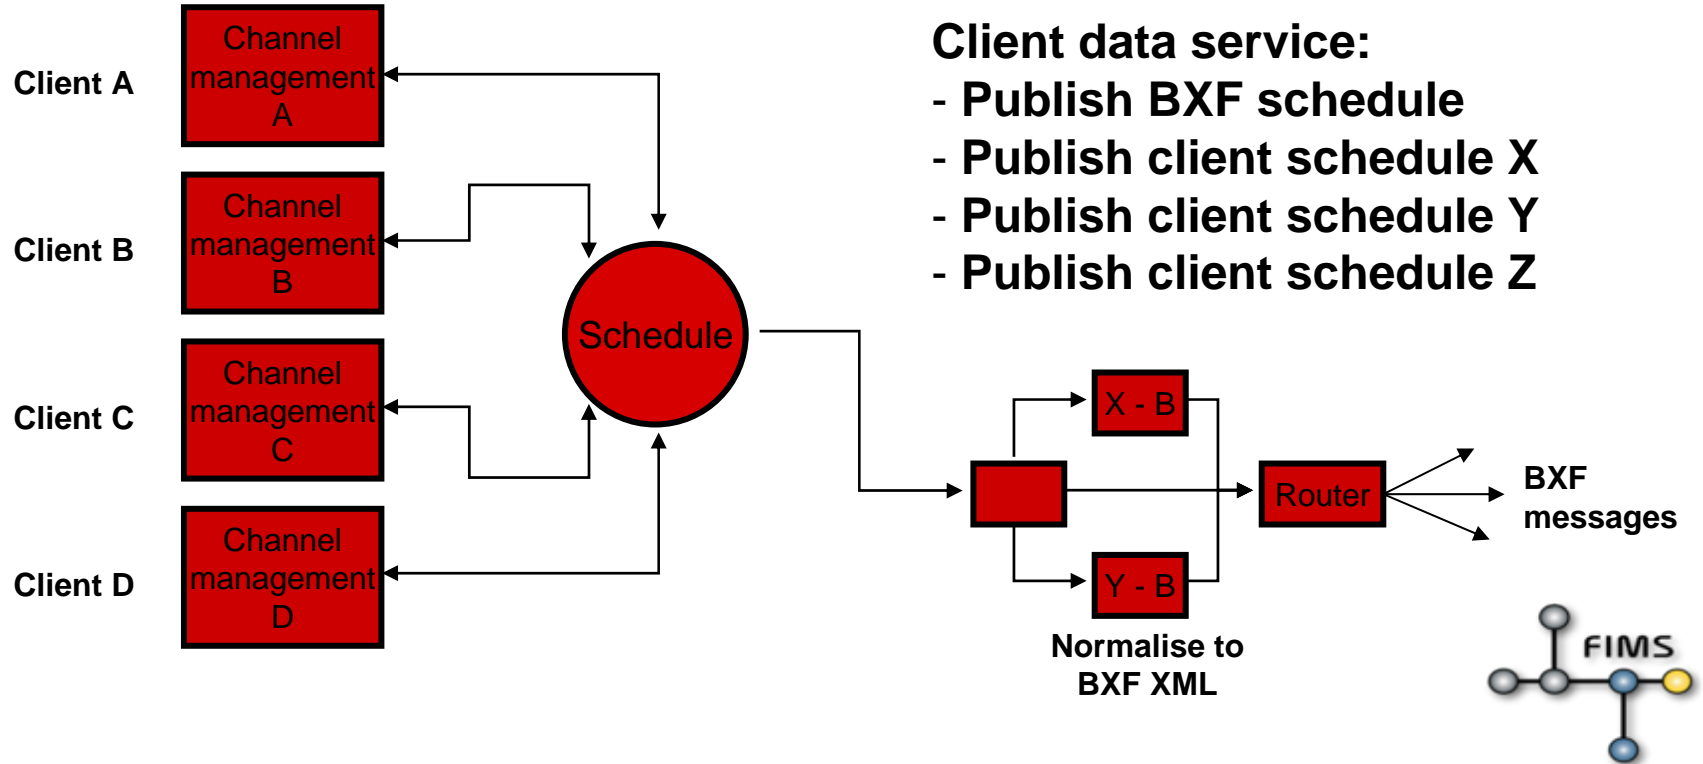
Client A

Channel management A

Client B

Channel management B

Client C

Channel management C

Client D

Channel management D

Schedule

Client data service:
- Publish BXF schedule
- Publish client schedule X
- Publish client schedule Y
- Publish client schedule Z

X - B

Y - B

Router

BXF messages

Normalise to BXF XML

FIMS